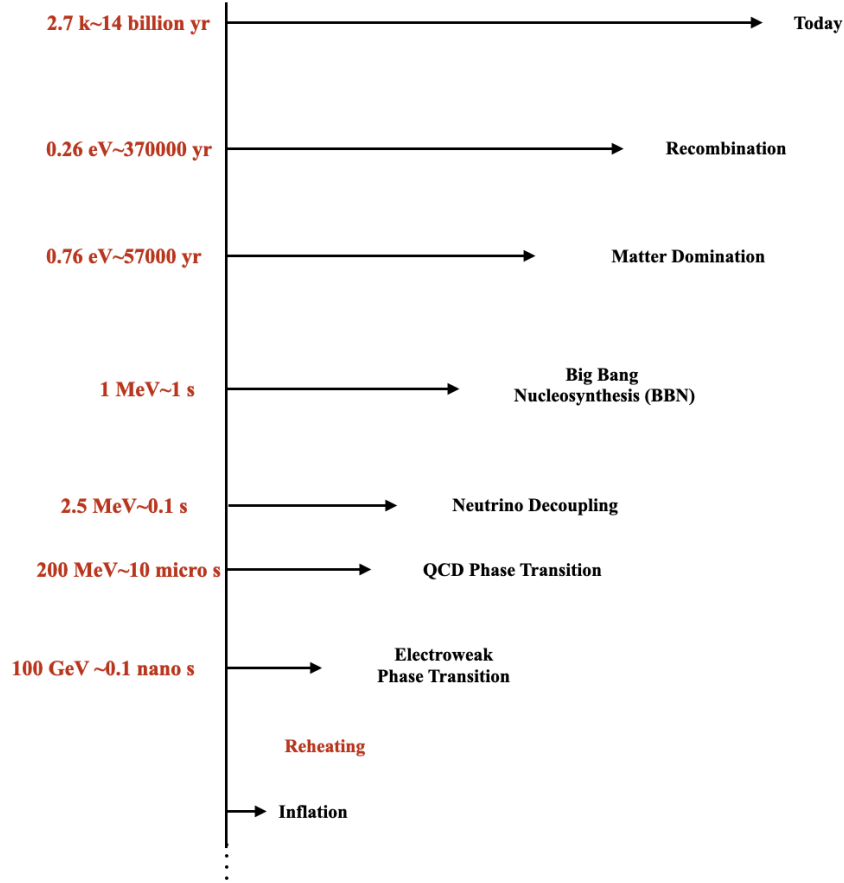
2.7 k~14 billion yr
Today

0.26 eV~370000 yr
Recombination

0.76 eV~57000 yr
Matter Domination

1 MeV~1 s
Big Bang Nucleosynthesis (BBN)

2.5 MeV~0.1 s
Neutrino Decoupling

200 MeV~10 micro s
QCD Phase Transition

100 GeV ~0.1 nano s
Electroweak Phase Transition

Reheating

Inflation